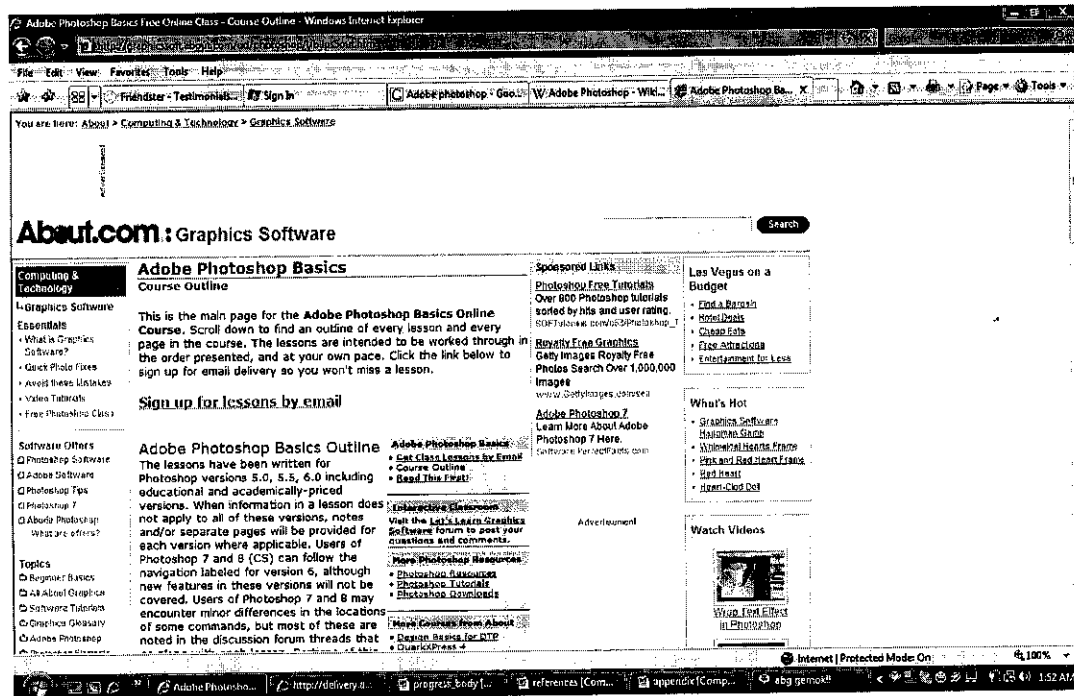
Adobe Photoshop Basics Free Online Class - Course Outline - Windows Internet Explorer

File Edit View Favorites Tools Help

Friendster - Testimonials... Sign In | Adobe photoshop - Goo... | Adobe Photoshop - Wiki... | Adobe Photoshop Ba... | Page | Tools

You are here: About > Computing & Technology > Graphics Software

About.com: Graphics Software

Search

Computing & Technology
Graphics Software
Essentials
• What is Graphics Software?
• Quick Photo Fixes
• Avoid these Mistakes
• Video Tutorials
• Free Photoshop Class

Software Offers
Photoshop Software
Adobe Software
Photoshop Tips
Photoshop 7
Abode Photoshop
What are offers?

Topics
Beginner Basics
All About Graphics
Software Tutorials
Graphics Glossary
Adobe Photoshop

Adobe Photoshop Basics
Course Outline

This is the main page for the Adobe Photoshop Basics Online Course. Scroll down to find an outline of every lesson and every page in the course. The lessons are intended to be worked through in the order presented, and at your own pace. Click the link below to sign up for email delivery so you won't miss a lesson.

Sign up for lessons by email

Adobe Photoshop Basics Outline
The lessons have been written for Photoshop versions 5.0, 5.5, 6.0 including educational and academically-priced versions. When information in a lesson does not apply to all of these versions, notes and/or separate pages will be provided for each version where applicable. Users of Photoshop 7 and 8 (CS) can follow the navigation labeled for version 6, although new features in these versions will not be covered. Users of Photoshop 7 and 8 may encounter minor differences in the locations of some commands, but most of these are noted in the discussion forum threads that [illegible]

Adobe Photoshop Basics
• Get Class Lessons by Email
• Course Outline
• Read This First!

Interactive Classroom
Visit the Let's Learn Graphics Software forum to post your questions and comments.

More Photoshop Resources
• Photoshop Resources
• Photoshop Tutorials
• Photoshop Downloads

More Courses from About
• Design Basics for DTP
• QuarkXPress 4

Sponsored Links
Photoshop Free Tutorials
Over 800 Photoshop tutorials sorted by hits and user rating.
SOFTutorials.com/US/Photoshop_T
Royalty Free Graphics
Getty Images Royalty Free Photos Search Over 1,000,000 Images
www.GettyImages.com/sea
Adobe Photoshop 7
Learn More About Adobe Photoshop 7 Here.
Software.PerfectFacts.com

Advertisement

Las Vegas on a Budget
• Find a Bargain
• Hotel Deals
• Cheap Eats
• Free Attractions
• Entertainment for Less

What's Hot
• Graphics Software Halloween Guide
• Valentine Hearts Frame
• Pink and Red Heart Frame
• Red Heart
• Heart-Clad Doll

Watch Videos
Wrap Text Effect in Photoshop

Internet | Protected Mode: On 100%

Adobe Photosho... | http://delivery.a... | progress_body(... | references [Com... | appendix [Comp... | abg gemok!! 1:52 AM